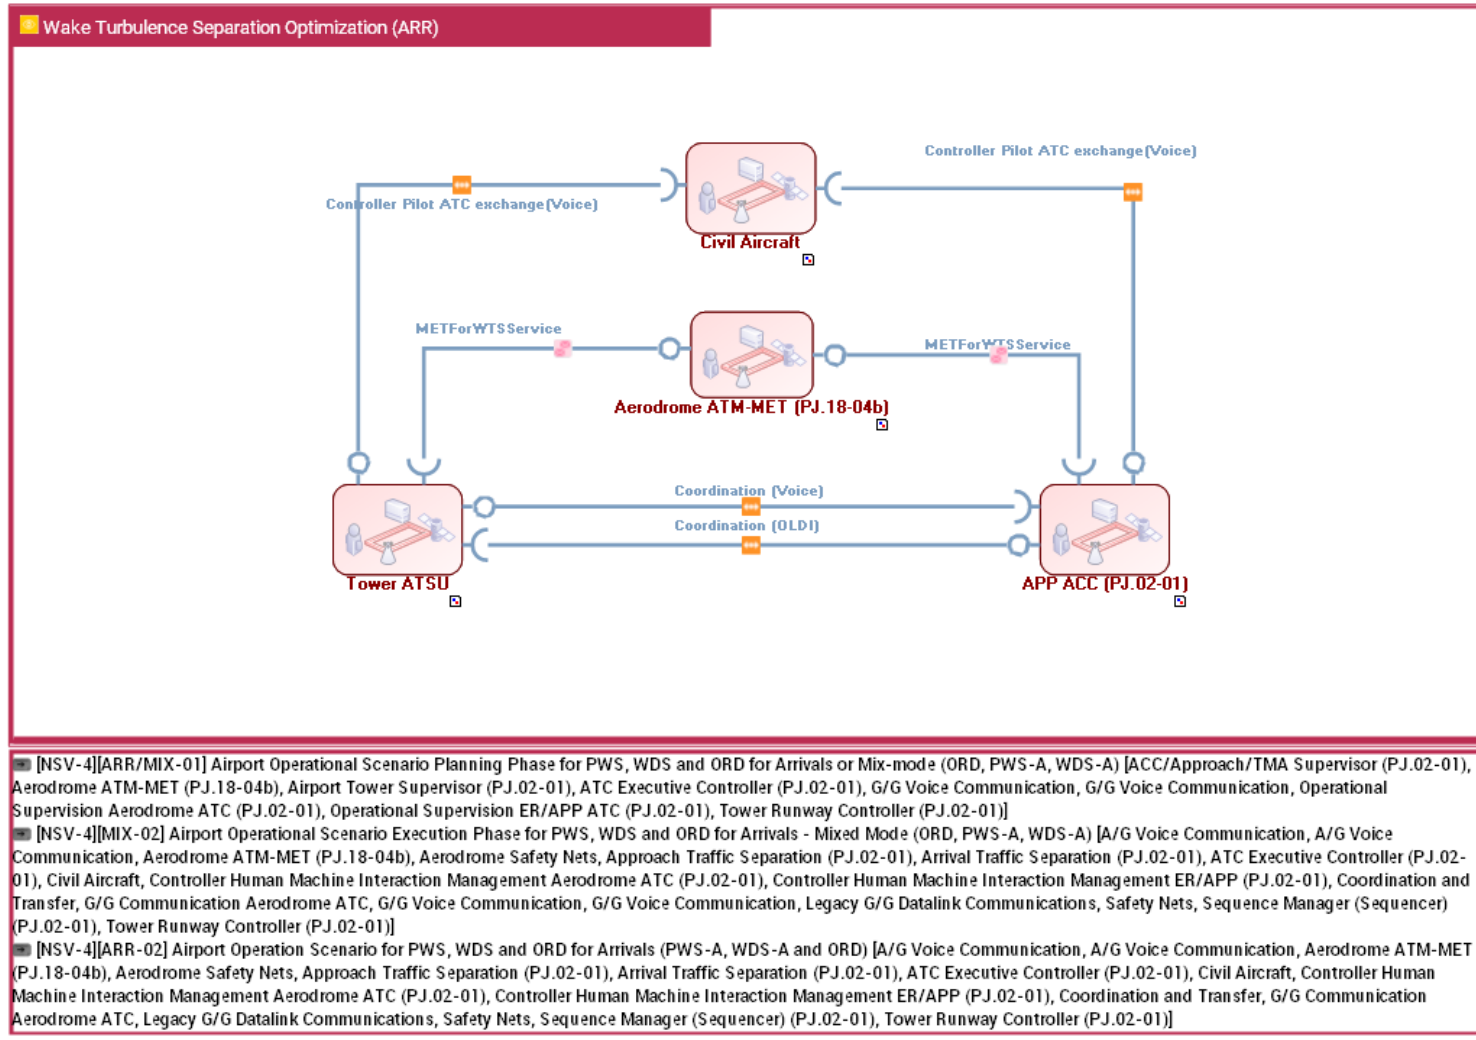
Wake Turbulence Separation Optimization (ARR)

Controller Pilot ATC exchange(Voice)

Controller Pilot ATC exchange(Voice)

Civil Aircraft

METForWTSService

METForWTSService

Aerodrome ATM-MET (PJ.18-04b)

Coordination (Voice)

Coordination (OLDI)

Tower ATSU

APP ACC (PJ.02-01)

[NSV-4][ARR/MIX-01] Airport Operational Scenario Planning Phase for PWS, WDS and ORD for Arrivals or Mix-mode (ORD, PWS-A, WDS-A) [ACC/Approach/TMA Supervisor (PJ.02-01), Aerodrome ATM-MET (PJ.18-04b), Airport Tower Supervisor (PJ.02-01), ATC Executive Controller (PJ.02-01), G/G Voice Communication, G/G Voice Communication, Operational Supervision Aerodrome ATC (PJ.02-01), Operational Supervision ER/APP ATC (PJ.02-01), Tower Runway Controller (PJ.02-01)]
[NSV-4][MIX-02] Airport Operational Scenario Execution Phase for PWS, WDS and ORD for Arrivals - Mixed Mode (ORD, PWS-A, WDS-A) [A/G Voice Communication, A/G Voice Communication, Aerodrome ATM-MET (PJ.18-04b), Aerodrome Safety Nets, Approach Traffic Separation (PJ.02-01), Arrival Traffic Separation (PJ.02-01), ATC Executive Controller (PJ.02-01), Civil Aircraft, Controller Human Machine Interaction Management Aerodrome ATC (PJ.02-01), Controller Human Machine Interaction Management ER/APP (PJ.02-01), Coordination and Transfer, G/G Communication Aerodrome ATC, G/G Voice Communication, G/G Voice Communication, Legacy G/G Datalink Communications, Safety Nets, Sequence Manager (Sequencer) (PJ.02-01), Tower Runway Controller (PJ.02-01)]
[NSV-4][ARR-02] Airport Operation Scenario for PWS, WDS and ORD for Arrivals (PWS-A, WDS-A and ORD) [A/G Voice Communication, A/G Voice Communication, Aerodrome ATM-MET (PJ.18-04b), Aerodrome Safety Nets, Approach Traffic Separation (PJ.02-01), Arrival Traffic Separation (PJ.02-01), ATC Executive Controller (PJ.02-01), Civil Aircraft, Controller Human Machine Interaction Management Aerodrome ATC (PJ.02-01), Controller Human Machine Interaction Management ER/APP (PJ.02-01), Coordination and Transfer, G/G Communication Aerodrome ATC, Legacy G/G Datalink Communications, Safety Nets, Sequence Manager (Sequencer) (PJ.02-01), Tower Runway Controller (PJ.02-01)]